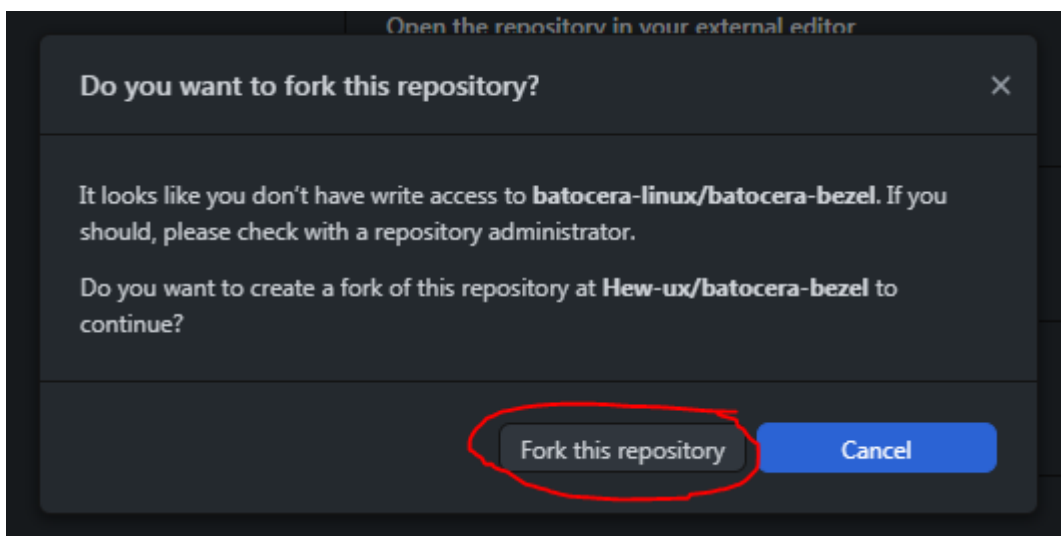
Open the repository in your external editor

Do you want to fork this repository?

×

It looks like you don't have write access to **batocera-linux/batocera-bezel**. If you should, please check with a repository administrator.

Do you want to create a fork of this repository at **Hew-ux/batocera-bezel** to continue?

Fork this repository

Cancel